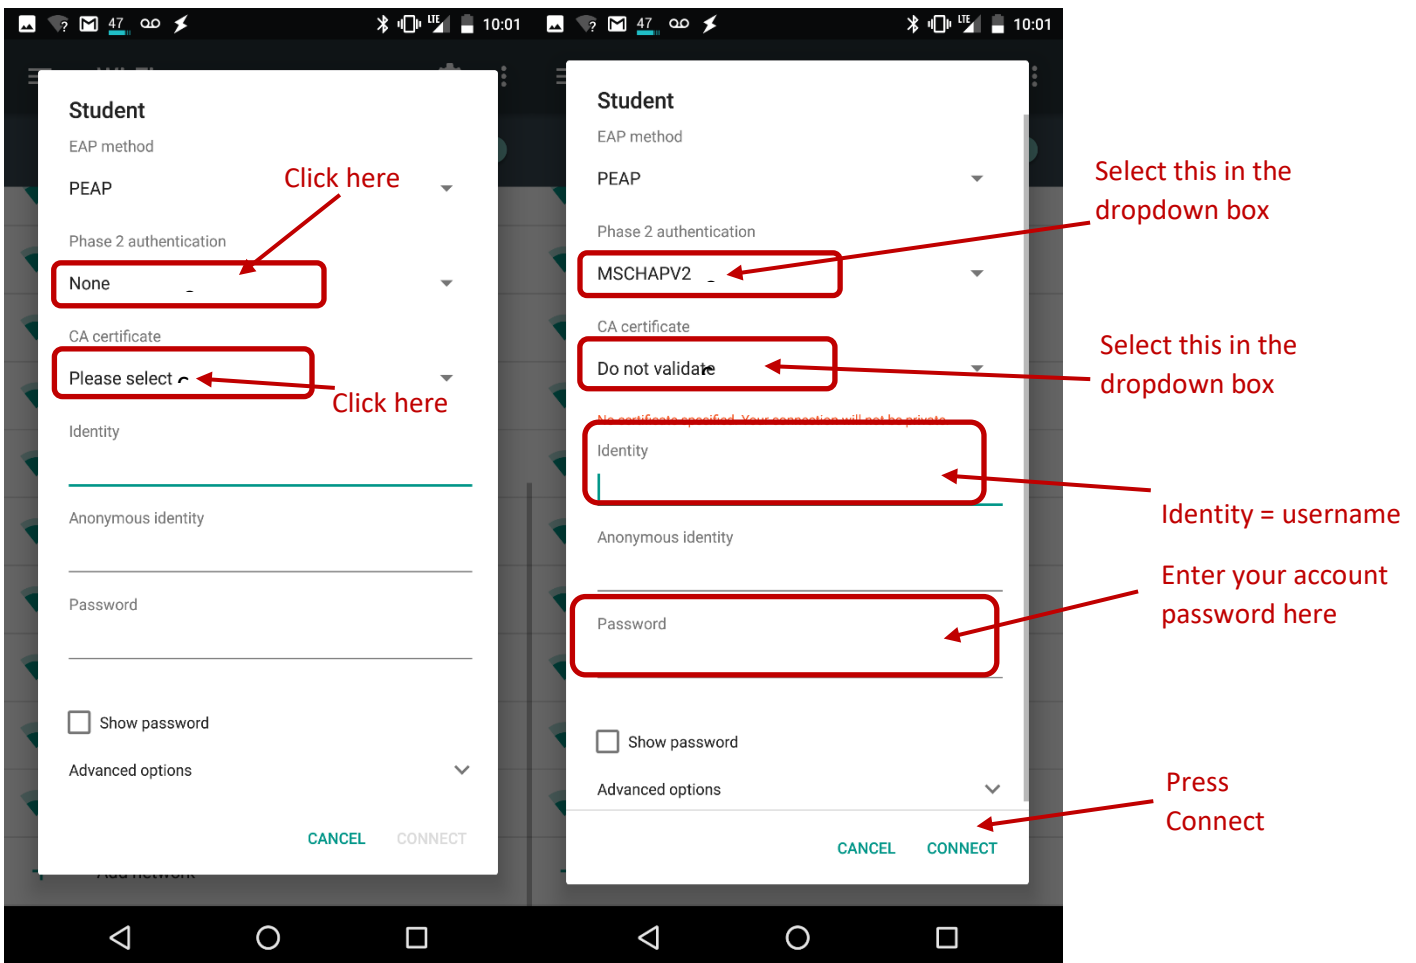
47 10:01

Student

EAP method

PEAP

Click here

Phase 2 authentication

None

CA certificate

Please select

Click here

Identity

Anonymous identity

Password

Show password

Advanced options

CANCEL CONNECT

47 10:01

Student

EAP method

PEAP

Phase 2 authentication

MSCHAPV2

CA certificate

Do not validate

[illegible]

Identity

Anonymous identity

Password

Show password

Advanced options

CANCEL CONNECT

Select this in the dropdown box

Select this in the dropdown box

Identity = username

Enter your account password here

Press Connect